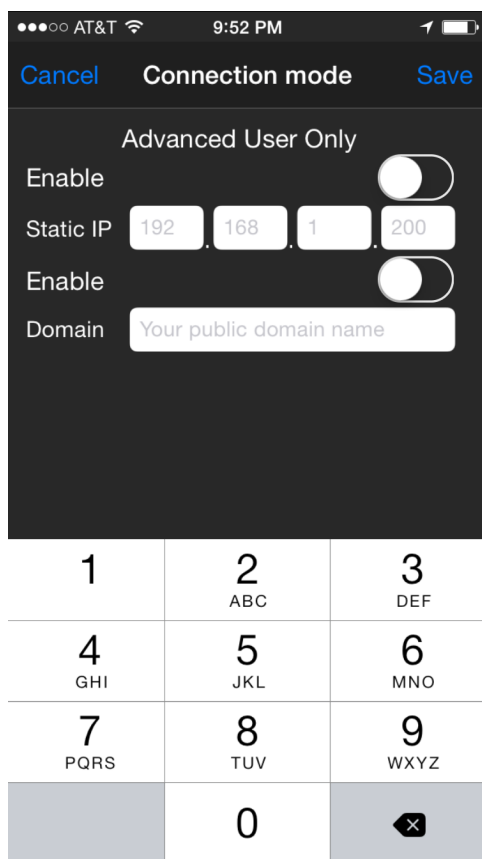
●●●○○ AT&T 9:52 PM

Cancel Connection mode Save

Advanced User Only

Enable

Static IP 192 . 168 . 1 . 200

Enable

Domain Your public domain name

1
2 ABC
3 DEF
4 GHI
5 JKL
6 MNO
7 PQRS
8 TUV
9 WXYZ
0